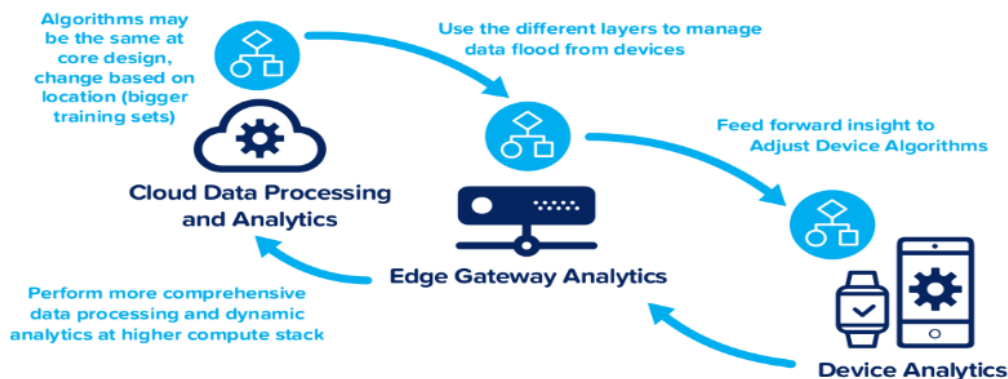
Algorithms may be the same at core design, change based on location (bigger training sets)

Use the different layers to manage data flood from devices

Feed forward insight to Adjust Device Algorithms

Cloud Data Processing and Analytics

Edge Gateway Analytics

Perform more comprehensive data processing and dynamic analytics at higher compute stack

Device Analytics